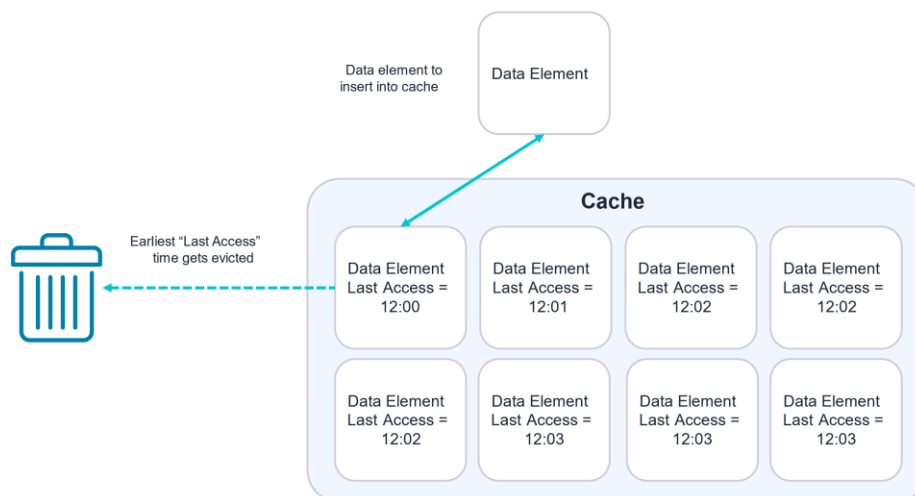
Data element to insert into cache

Data Element

Cache

Earliest "Last Access" time gets evicted

Data Element
Last Access =
12:00

Data Element
Last Access =
12:01

Data Element
Last Access =
12:02

Data Element
Last Access =
12:02

Data Element
Last Access =
12:02

Data Element
Last Access =
12:03

Data Element
Last Access =
12:03

Data Element
Last Access =
12:03